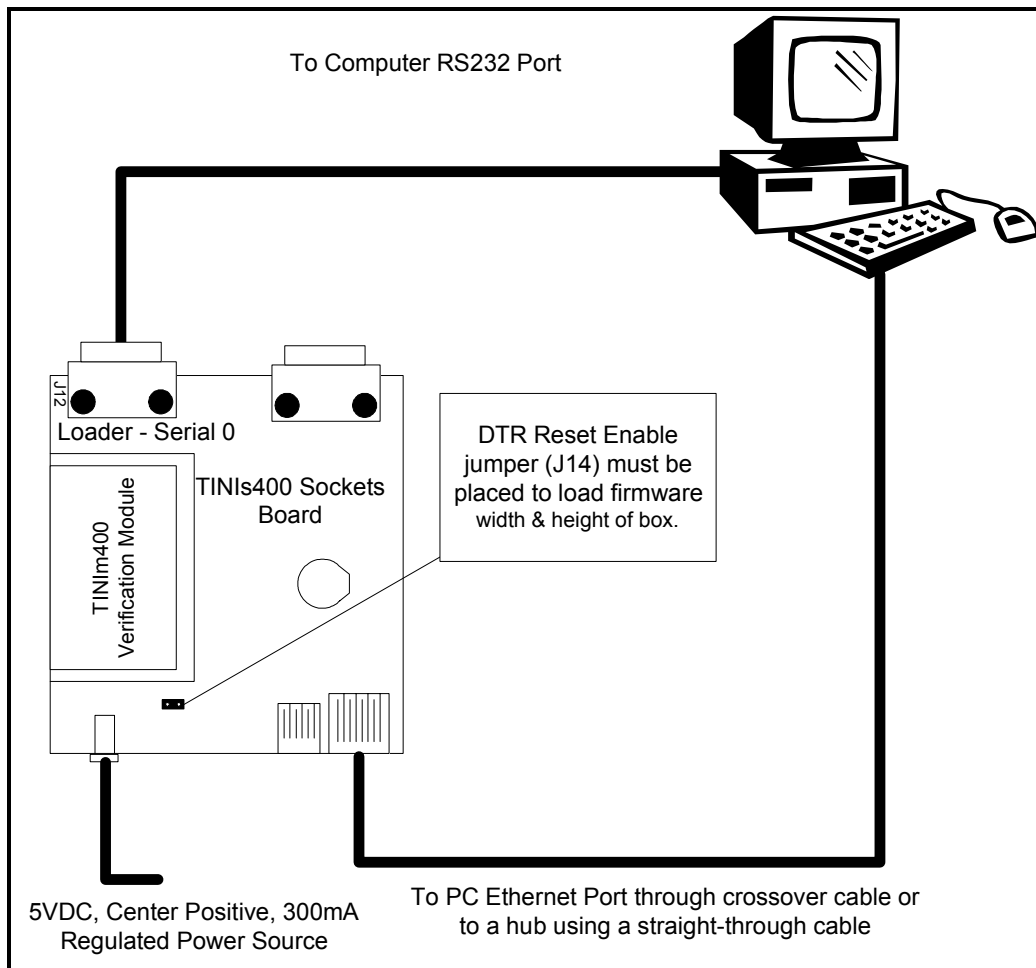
To Computer RS232 Port

J12

Loader - Serial 0

TINIm400 Verification Module

TINIs400 Sockets Board

DTR Reset Enable jumper (J14) must be placed to load firmware width & height of box.

5VDC, Center Positive, 300mA Regulated Power Source

To PC Ethernet Port through crossover cable or to a hub using a straight-through cable